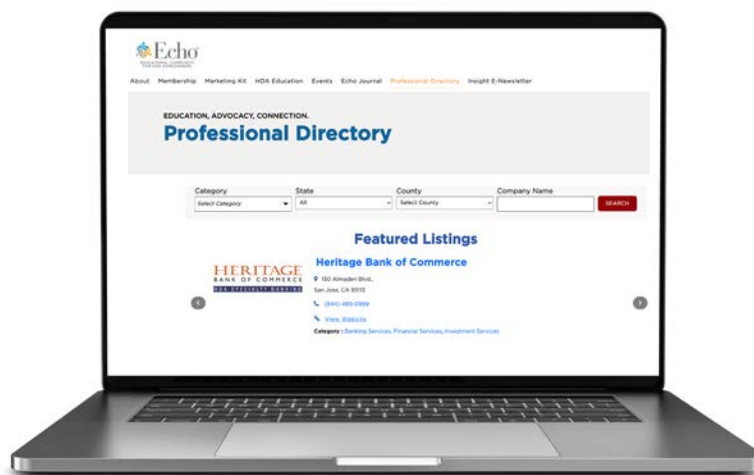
Echo
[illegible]

About Membership Marketing Kit HOA Education Events Echo Journal Professional Directory Insight E-Newsletter

EDUCATION, ADVOCACY, CONNECTION.
Professional Directory

Category
Select Category
State
All
County
Select County
Company Name
SEARCH

Featured Listings

HERITAGE
BANK OF COMMERCE
HOA SPECIALTY BANKING

Heritage Bank of Commerce
150 Almaden Blvd.,
San Jose, CA 95113
(844) 480-0999
View Website
Category : Banking Services, Financial Services, Investment Services